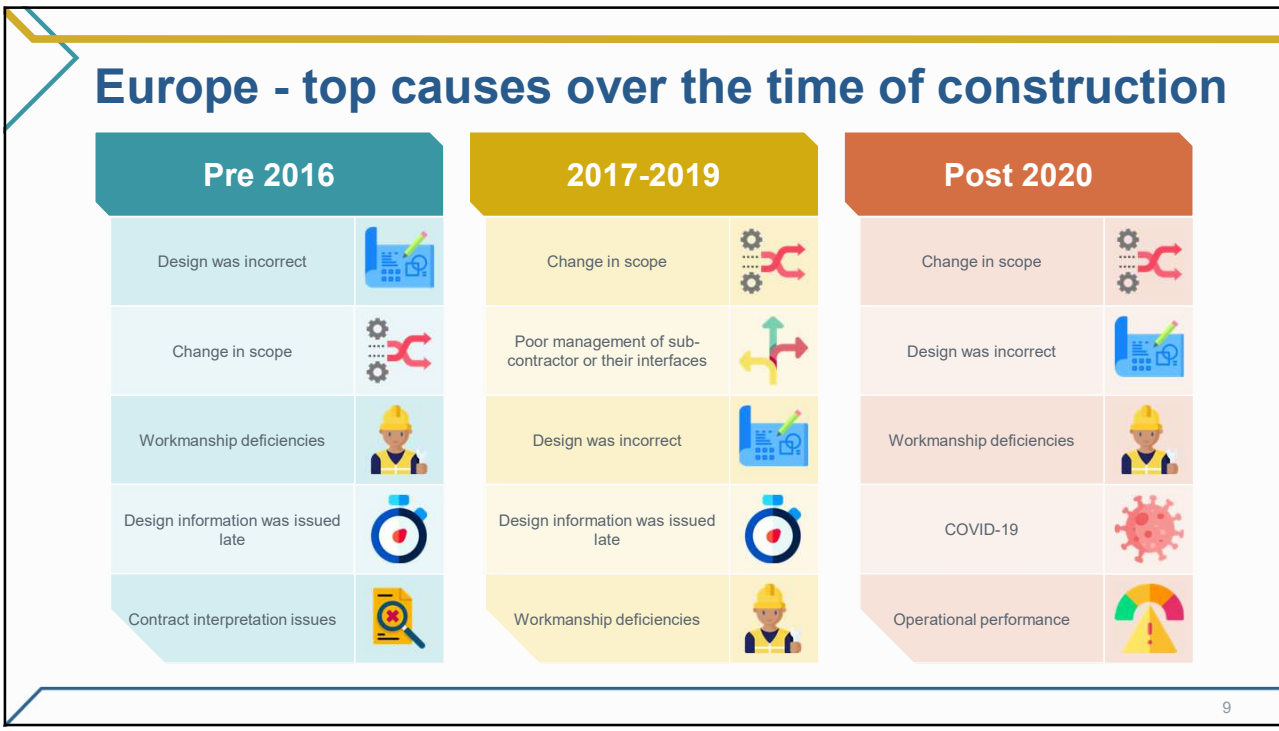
Europe - top causes over the time of construction

Pre 2016

Design was incorrect

Change in scope

Workmanship deficiencies

Design information was issued late

Contract interpretation issues

2017-2019

Change in scope

Poor management of subcontractor or their interfaces

Design was incorrect

Design information was issued late

Workmanship deficiencies

Post 2020

Change in scope

Design was incorrect

Workmanship deficiencies

COVID-19

Operational performance

9